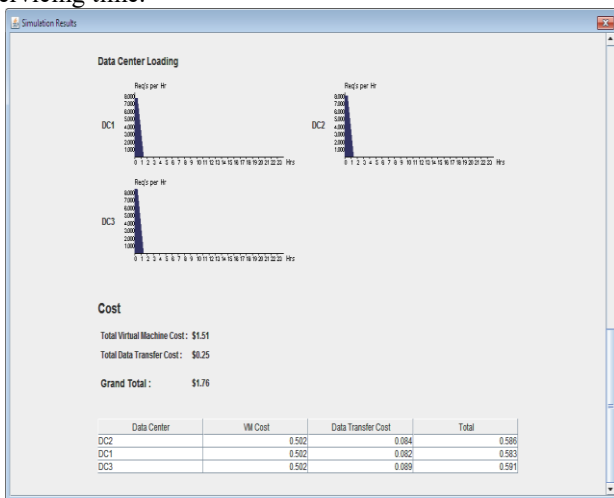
rvicing time.

Simulation Results

Data Center Loading

DC1

Req's per Hr

8,000
7,000
6,000
5,000
4,000
3,000
2,000
1,000

0 1 2 3 4 5 6 7 8 9 10 11 12 13 14 15 16 17 18 19 20 21 22 23 Hrs

DC2

Req's per Hr

8,000
7,000
6,000
5,000
4,000
3,000
2,000
1,000

0 1 2 3 4 5 6 7 8 9 10 11 12 13 14 15 16 17 18 19 20 21 22 23 Hrs

DC3

Req's per Hr

8,000
7,000
6,000
5,000
4,000
3,000
2,000
1,000

0 1 2 3 4 5 6 7 8 9 10 11 12 13 14 15 16 17 18 19 20 21 22 23 Hrs

Cost

Total Virtual Machine Cost : $1.51

Total Data Transfer Cost : $0.25

Grand Total : $1.76

| Data Center | VM Cost | Data Transfer Cost | Total |
|---|---|---|---|
| DC2 | 0.502 | 0.084 | 0.586 |
| DC1 | 0.502 | 0.082 | 0.583 |
| DC3 | 0.502 | 0.089 | 0.591 |